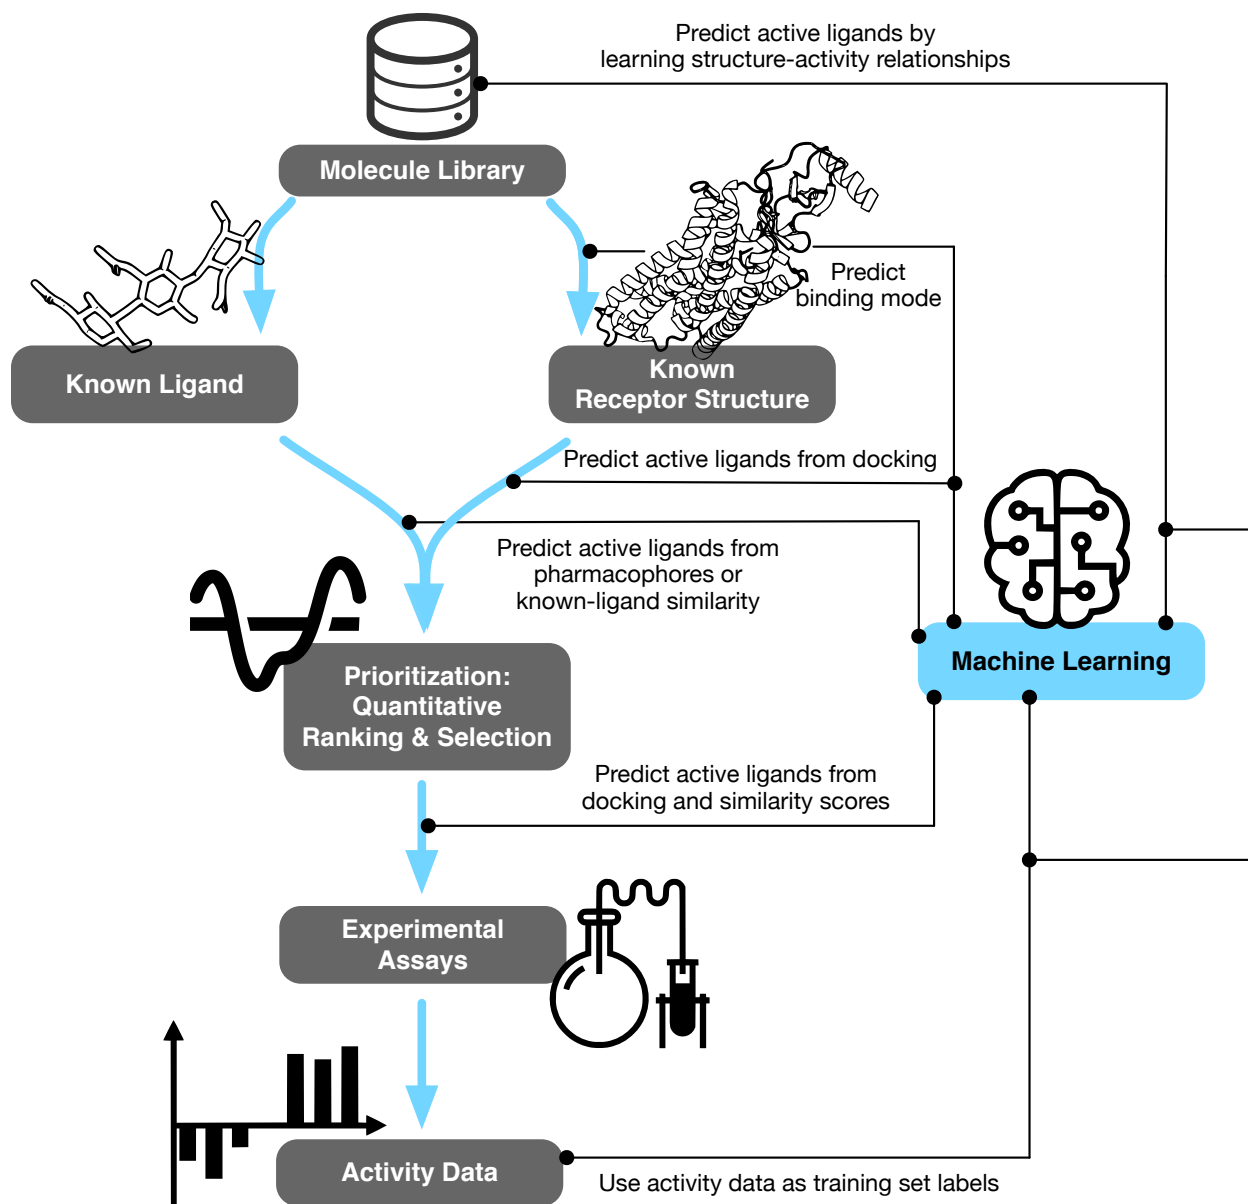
Predict active ligands by learning structure-activity relationships

Molecule Library

Predict binding mode

Known Ligand

Known Receptor Structure

Predict active ligands from docking

Predict active ligands from pharmacophores or known-ligand similarity

Machine Learning

Prioritization: Quantitative Ranking & Selection

Predict active ligands from docking and similarity scores

Experimental Assays

Activity Data

Use activity data as training set labels